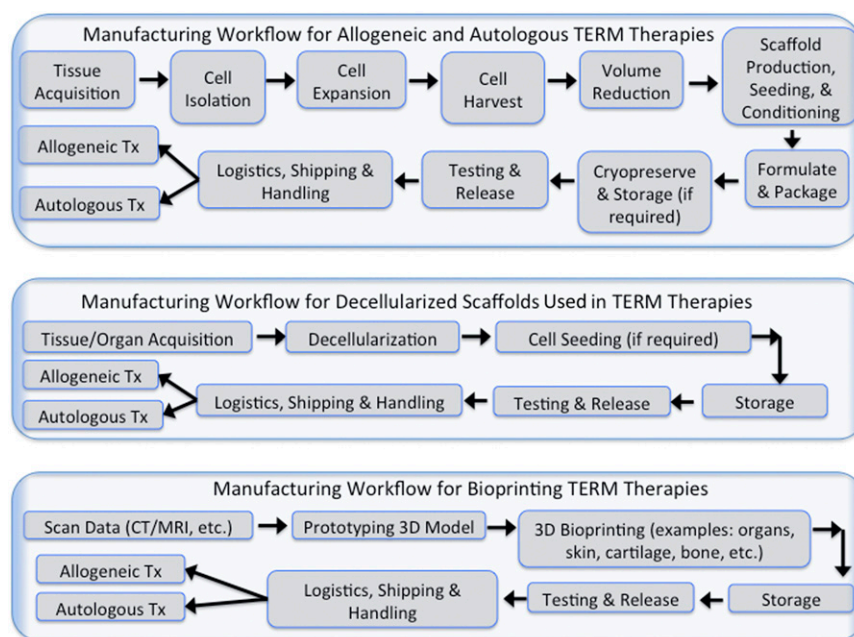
Manufacturing Workflow for Allogeneic and Autologous TERM Therapies

Tissue Acquisition

Cell Isolation

Cell Expansion

Cell Harvest

Volume Reduction

Scaffold Production, Seeding, & Conditioning

Formulate & Package

Cryopreserve & Storage (if required)

Testing & Release

Logistics, Shipping & Handling

Allogeneic Tx

Autologous Tx

Manufacturing Workflow for Decellularized Scaffolds Used in TERM Therapies

Tissue/Organ Acquisition

Decellularization

Cell Seeding (if required)

Storage

Testing & Release

Logistics, Shipping & Handling

Allogeneic Tx

Autologous Tx

Manufacturing Workflow for Bioprinting TERM Therapies

Scan Data (CT/MRI, etc.)

Prototyping 3D Model

3D Bioprinting (examples: organs, skin, cartilage, bone, etc.)

Storage

Testing & Release

Logistics, Shipping & Handling

Allogeneic Tx

Autologous Tx